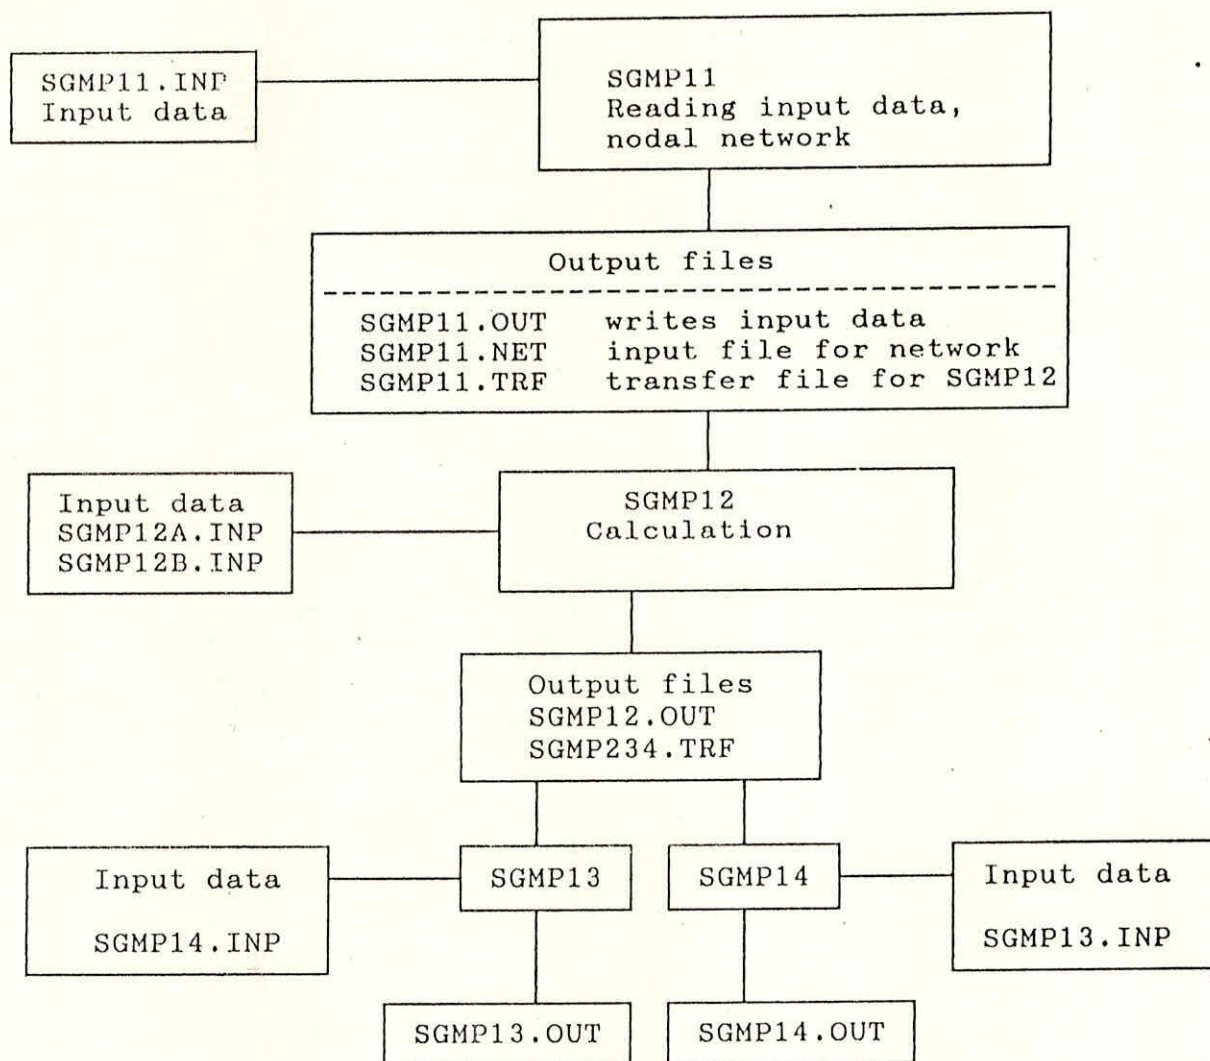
SGMP11.INP
Input data

SGMP11
Reading input data,
nodal network

Output files
SGMP11.OUT writes input data
SGMP11.NET input file for network
SGMP11.TRF transfer file for SGMP12

Input data
SGMP12A.INP
SGMP12B.INP

SGMP12
Calculation

Output files
SGMP12.OUT
SGMP234.TRF

Input data
SGMP14.INP

SGMP13

SGMP14

Input data
SGMP13.INP

SGMP13.OUT

SGMP14.OUT